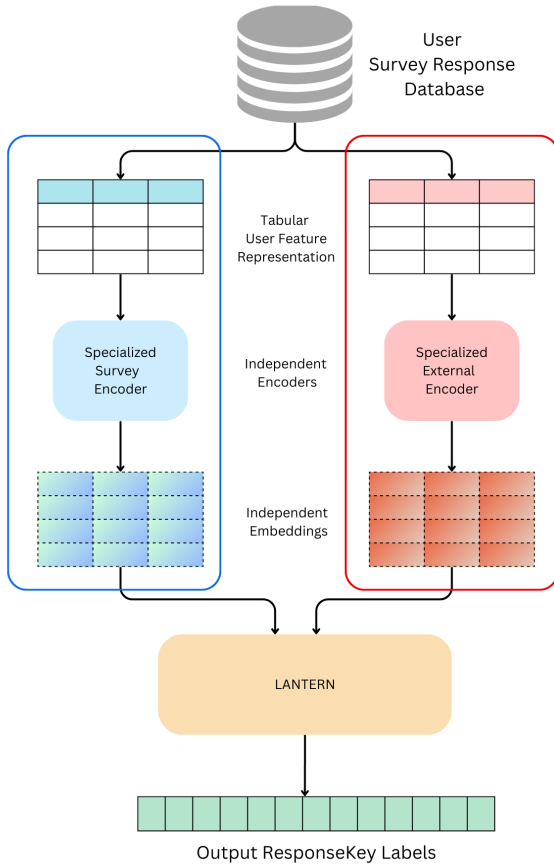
User Survey Response Database

Tabular User Feature Representation

Specialized Survey Encoder

Specialized External Encoder

Independent Encoders

Independent Embeddings

LANTERN

Output ResponseKey Labels